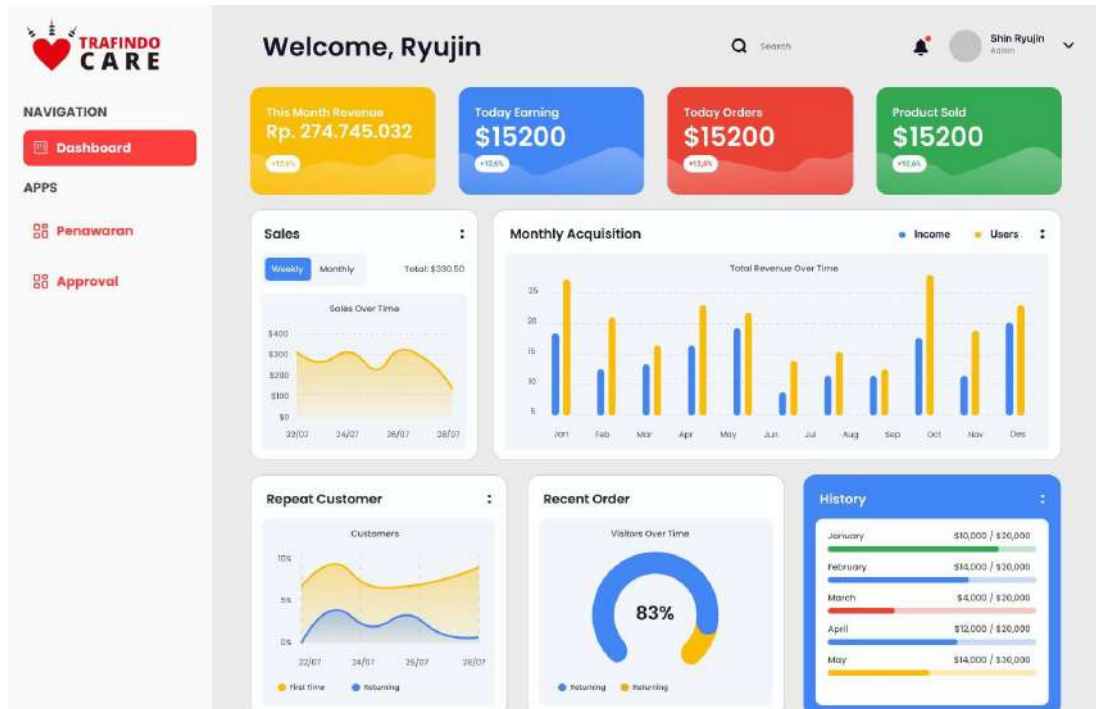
TRAFINDO CARE

NAVIGATION

Dashboard

APPS

Penawaran

Approval

Welcome, Ryujin

Search

Shin Ryujin
Admin

This Month Revenue
Rp. 274.745.032
+12,5%

Today Earning
$15200
+12,6%

Today Orders
$15200
+12,6%

Product Sold
$15200
+12,6%

Sales

Weekly Monthly Total: $330.50

Sales Over Time

$400
$300
$200
$100
$0

22/07 24/07 26/07 28/07

Monthly Acquisition

Income Users

Total Revenue Over Time

25
20
15
10
5

Jan Feb Mar Apr May Jun Jul Aug Sep Oct Nov Des

Repeat Customer

Customers

10%
5%
0%

22/07 24/07 26/07 28/07

First time Returning

Recent Order

Visitors Over Time

83%

Returning Returning

History

January $10,000 / $20,000
February $14,000 / $20,000
March $4,000 / $20,000
April $12,000 / $20,000
May $14,000 / $30,000